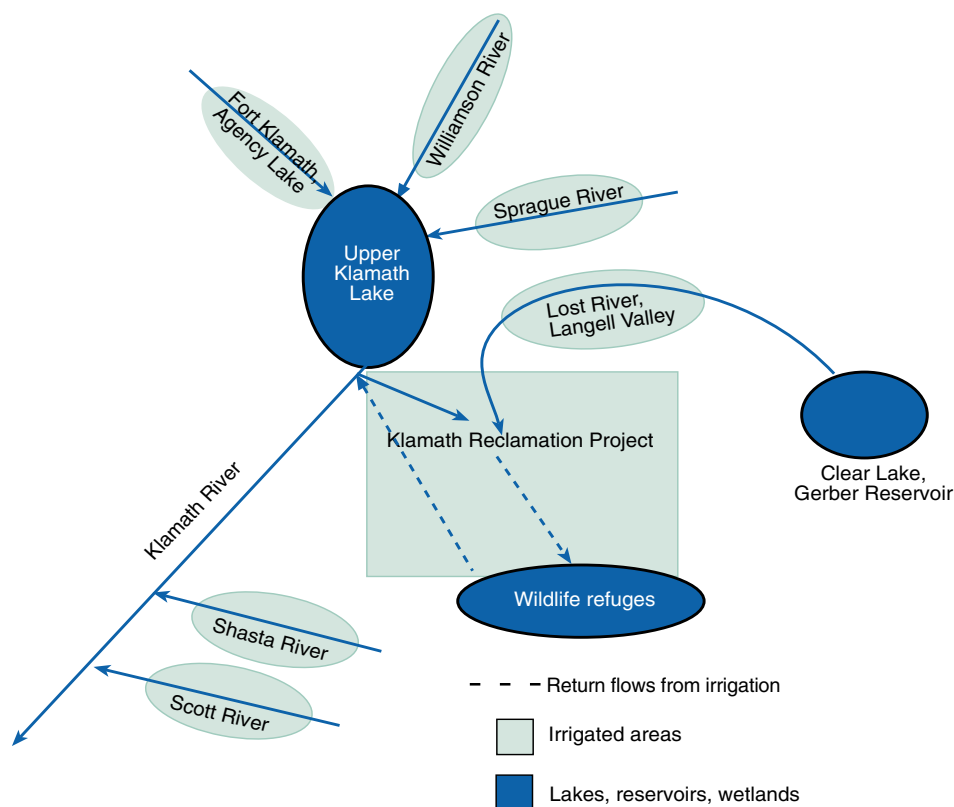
Fort Klamath Agency Lake

Williamson River

Sprague River

Upper Klamath Lake

Lost River, Langell Valley

Klamath Reclamation Project

Clear Lake, Gerber Reservoir

Klamath River

Wildlife refuges

Shasta River

Scott River

Return flows from irrigation

Irrigated areas

Lakes, reservoirs, wetlands